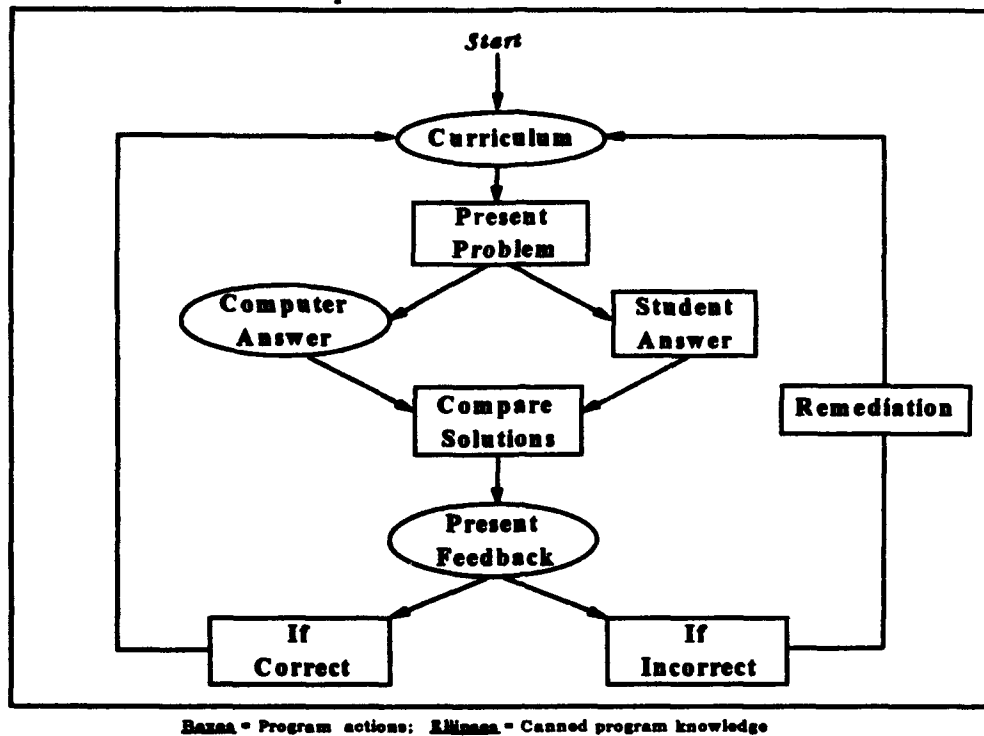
Start

Curriculum

Present Problem

Computer Answer

Student Answer

Compare Solutions

Remediation

Present Feedback

If Correct

If Incorrect

Boxes = Program actions; Ellipses = Canned program knowledge